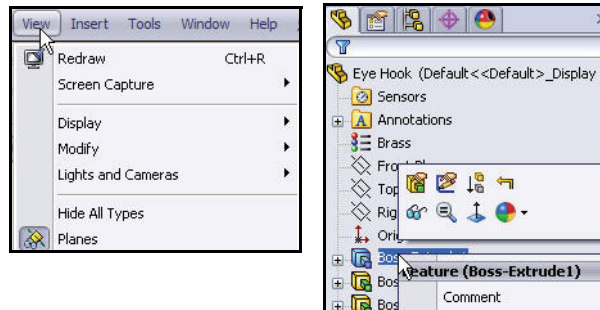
View Insert Tools Window Help

Redraw Ctrl+R
Screen Capture
Display
Modify
Lights and Cameras
Hide All Types
Planes

Eye Hook (Default<<Default>_Display
Sensors
Annotations
Brass
Front Pl
Top
Rig
Orig
Bos
Bos
Bos
Feature (Boss-Extrude1)
Comment